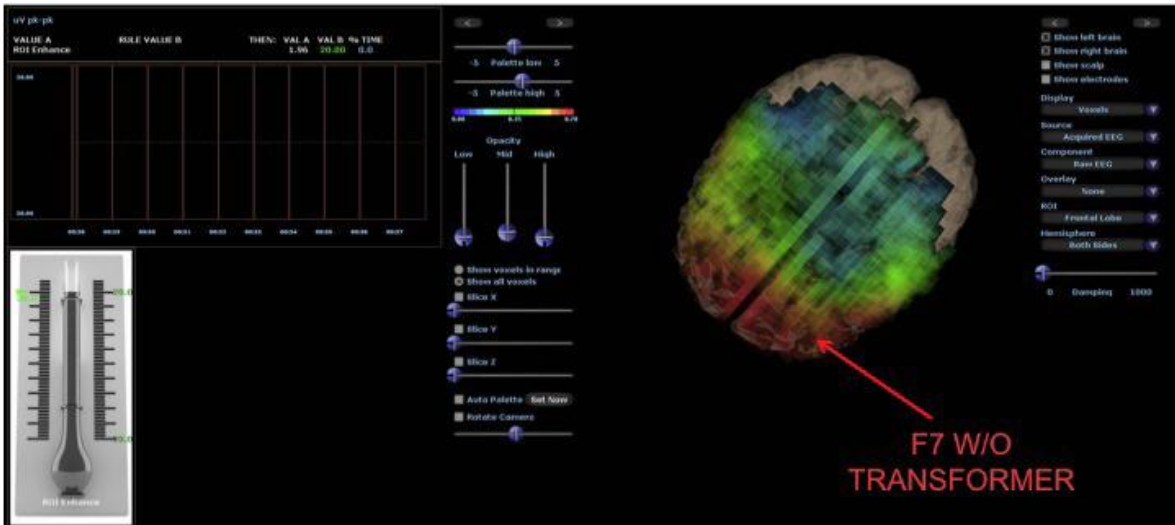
uV pk-pk

VALUE A
ROI Enhance

RULE VALUE B

THEN: VAL A VAL B % TIME
1.96 20.00 0.0

20.00

20.00

00:38 00:39 00:40 00:41 00:42 00:43 00:44 00:45 00:46 00:47

20.0

20.0

10.0

ROI Enhance

<
>

-5 Palette low 5

-5 Palette high 5

0.00 0.35 0.70

Opacity
Low Mid High

Show voxels in range
Show all voxels

Slice X

Slice Y

Slice Z

Auto Palette Set Now

Rotate Camera

F7 W/O TRANSFORMER

<
>

Show left brain
Show right brain
Show scalp
Show electrodes

Display
Voxels

Source
Acquired EEG

Component
Raw EEG

Overlay
None

ROI
Frontal Lobe

Hemisphere
Both Sides

0 Damping 1000